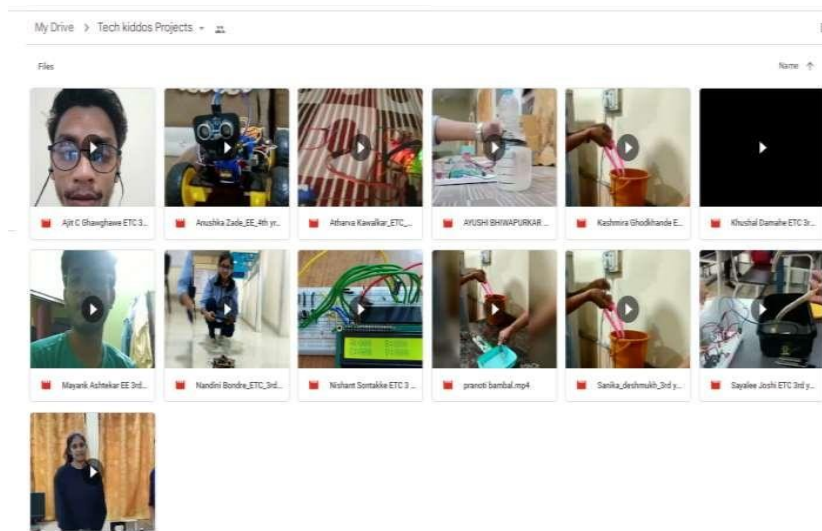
My Drive > Tech kiddos Projects

Files

Name ↑

Ajit C Ghawghawe ETC 3...

Anushka Zade_EE_4th yr...

Atharva Kawalkar_ETC_...

AYUSHI BHIWAPURKAR ...

Kashmira Ghodkhande E...

Khushal Damahe ETC 3r...

Mayank Ashtekar EE 3rd...

Nandini Bondre_ETC_3rd...

Nishant Sontakke ETC 3 ...

pranoti bambal.mp4

Sanika_deshmukh_3rd y...

Sayalee Joshi ETC 3rd y...